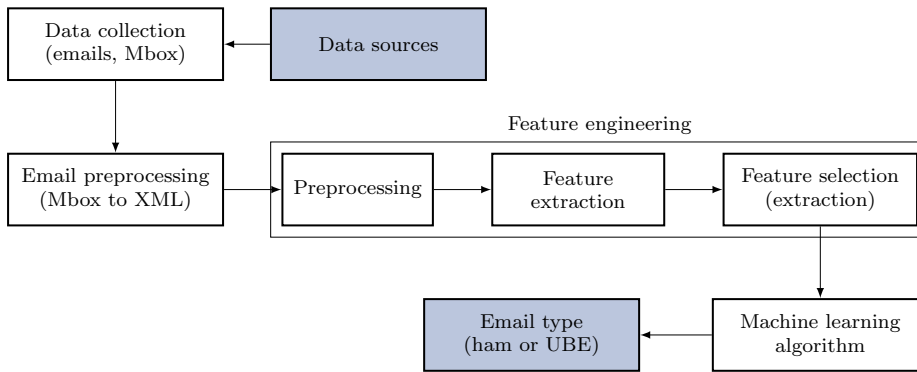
Data collection (emails, Mbox)

Data sources

Feature engineering

Email preprocessing (Mbox to XML)

Preprocessing

Feature extraction

Feature selection (extraction)

Email type (ham or UBE)

Machine learning algorithm